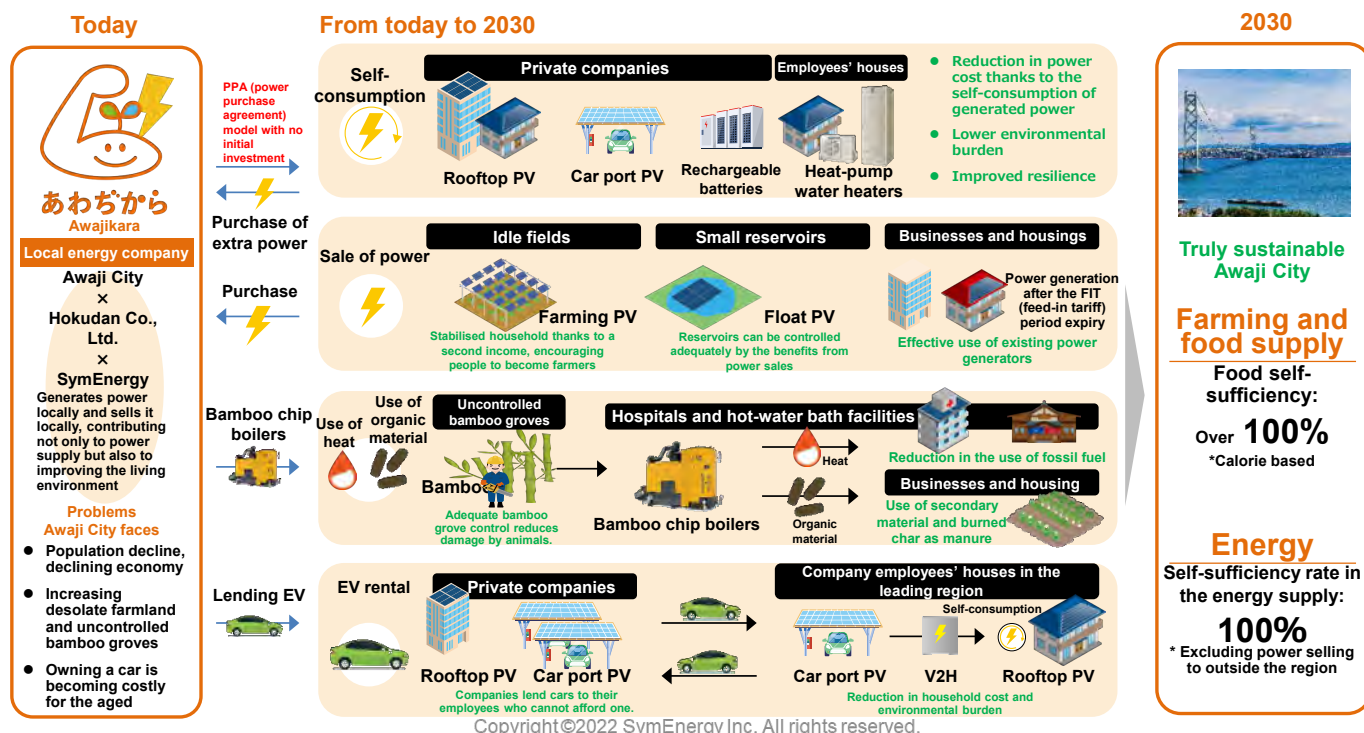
Today

あわぢから
Awajikara

Local energy company

Awaji City
×
Hokudan Co., Ltd.
×
SymEnergy

Generates power locally and sells it locally, contributing not only to power supply but also to improving the living environment

Problems Awaji City faces

• Population decline, declining economy
• Increasing desolate farmland and uncontrolled bamboo groves
• Owning a car is becoming costly for the aged

From today to 2030

PPA (power purchase agreement) model with no initial investment

Purchase of extra power

Self-consumption

Private companies

Employees' houses

Rooftop PV

Car port PV

Rechargeable batteries

Heat-pump water heaters

• Reduction in power cost thanks to the self-consumption of generated power
• Lower environmental burden
• Improved resilience

Purchase

Sale of power

Idle fields

Small reservoirs

Businesses and housings

Farming PV

Float PV

Power generation after the FIT (feed-in tariff) period expiry

Stabilised household thanks to a second income, encouraging people to become farmers

Reservoirs can be controlled adequately by the benefits from power sales

Effective use of existing power generators

Bamboo chip boilers

Use of heat

Use of organic material

Uncontrolled bamboo groves

Hospitals and hot-water bath facilities

Bamboo

Heat

Reduction in the use of fossil fuel

Bamboo chip boilers

Organic material

Businesses and housing

Adequate bamboo grove control reduces damage by animals.

Use of secondary material and burned char as manure

Lending EV

EV rental

Private companies

Company employees' houses in the leading region

Self-consumption

Rooftop PV

Car port PV

Car port PV

V2H

Rooftop PV

Companies lend cars to their employees who cannot afford one.

Reduction in household cost and environmental burden

2030

Truly sustainable Awaji City

Farming and food supply

Food self-sufficiency:

Over 100%

*Calorie based

Energy

Self-sufficiency rate in the energy supply:

100%

* Excluding power selling to outside the region

Copyright©2022 SymEnergy Inc. All rights reserved.